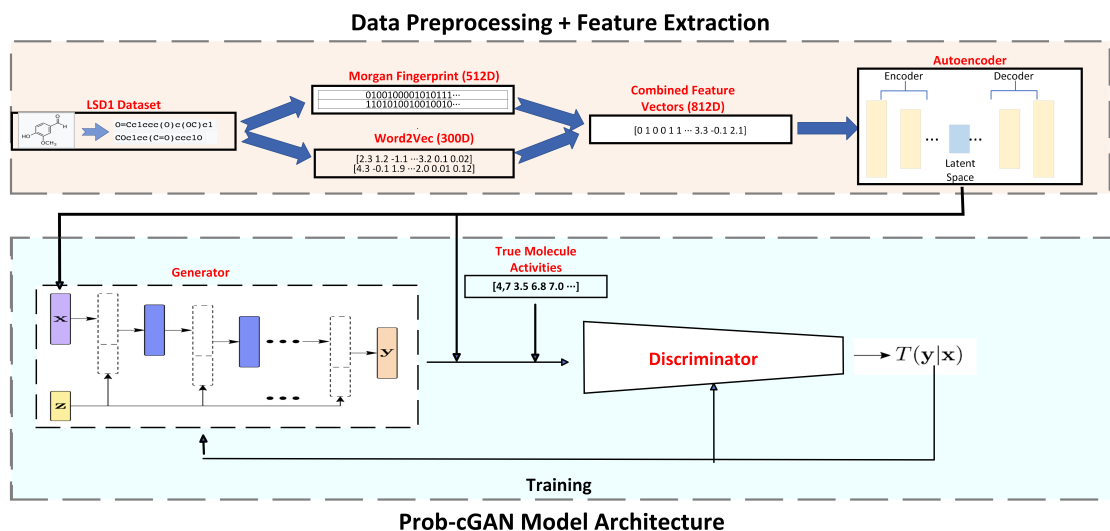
Data Preprocessing + Feature Extraction

LSD1 Dataset

HO

OCH$_3$

O=Cc1ccc(O)c(OC)c1
COc1cc(C=O)ccc1O

Morgan Fingerprint (512D)

0100100001010111···
1101010010010010···

Word2Vec (300D)

[2.3 1.2 -1.1 ···3.2 0.1 0.02]
[4.3 -0.1 1.9 ···2.0 0.01 0.12]

Combined Feature Vectors (812D)

[0 1 0 0 1 1 ··· 3.3 -0.1 2.1]

Autoencoder

Encoder

Decoder

Latent Space

Generator

$\mathbf{x}$

$\mathbf{y}$

$\mathbf{z}$

True Molecule Activities

[4,7 3.5 6.8 7.0 ···]

Discriminator

$T(\mathbf{y}|\mathbf{x})$

Training

Prob-cGAN Model Architecture